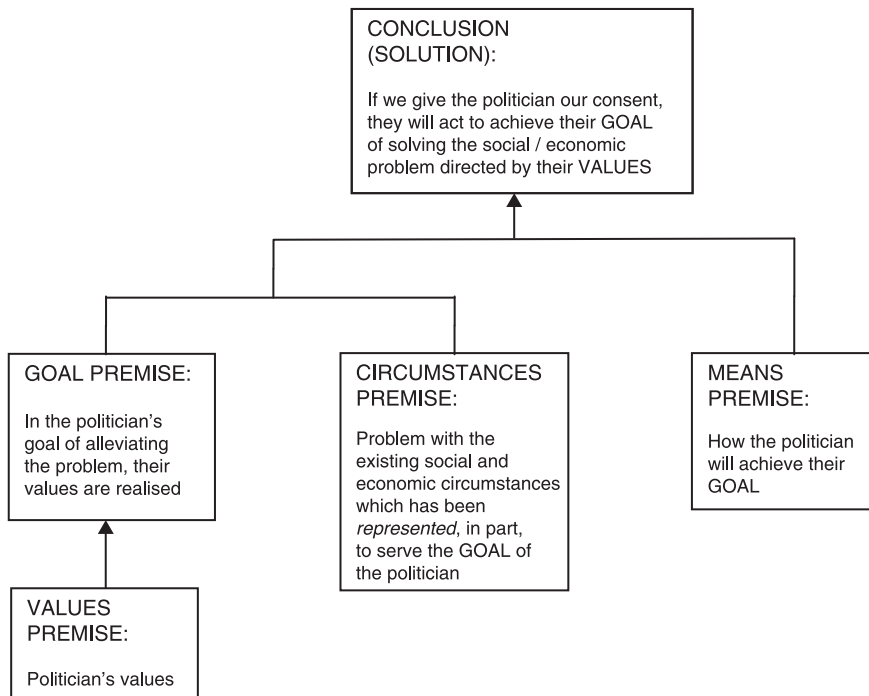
CONCLUSION (SOLUTION):

If we give the politician our consent, they will act to achieve their GOAL of solving the social / economic problem directed by their VALUES

GOAL PREMISE:

In the politician's goal of alleviating the problem, their values are realised

CIRCUMSTANCES PREMISE:

Problem with the existing social and economic circumstances which has been *represented*, in part, to serve the GOAL of the politician

MEANS PREMISE:

How the politician will achieve their GOAL

VALUES PREMISE:

Politician's values